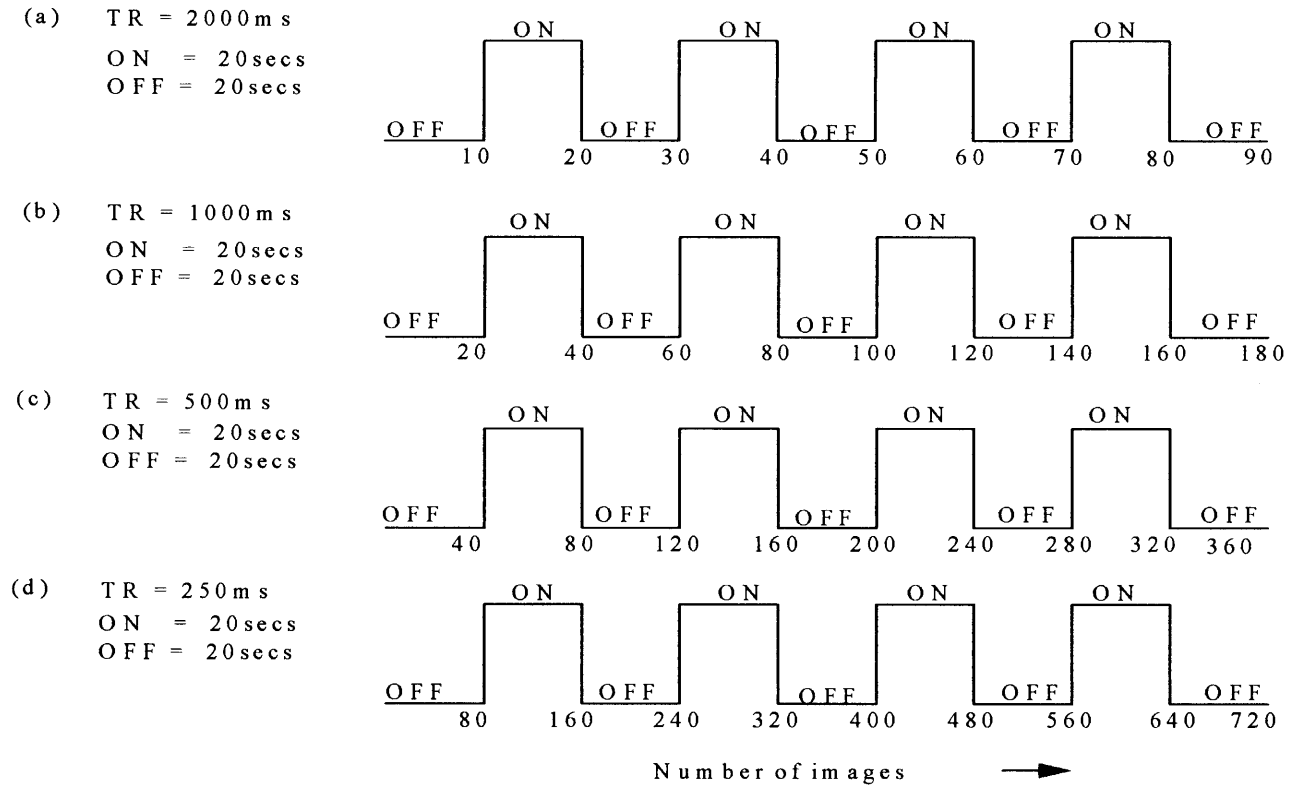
(a) TR = 2000ms
ON = 20secs
OFF = 20secs

ON ON ON ON
OFF OFF OFF OFF OFF
10 20 30 40 50 60 70 80 90

(b) TR = 1000ms
ON = 20secs
OFF = 20secs

ON ON ON ON
OFF OFF OFF OFF OFF
20 40 60 80 100 120 140 160 180

(c) TR = 500ms
ON = 20secs
OFF = 20secs

ON ON ON ON
OFF OFF OFF OFF OFF
40 80 120 160 200 240 280 320 360

(d) TR = 250ms
ON = 20secs
OFF = 20secs

ON ON ON ON
OFF OFF OFF OFF OFF
80 160 240 320 400 480 560 640 720

Number of images